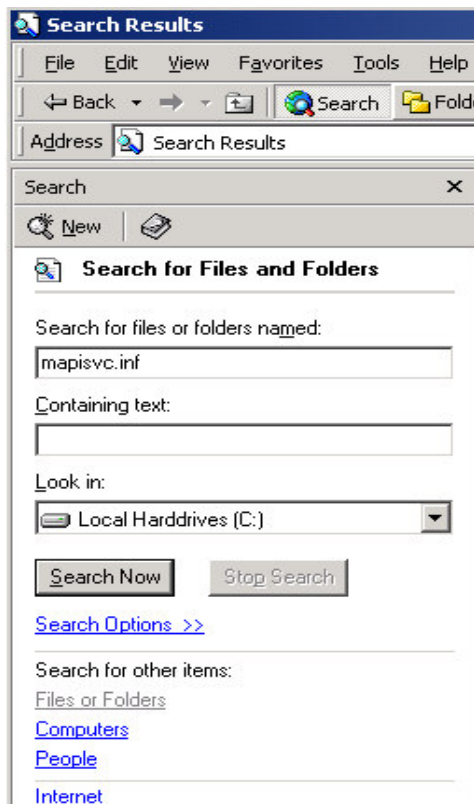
Search Results

File Edit View Favorites Tools Help

Back Search Folde

Address Search Results

Search ×

New

Search for Files and Folders

Search for files or folders named:

mapisvc.inf

Containing text:

Look in:

Local Harddrives (C:)

Search Now Stop Search

Search Options >>

Search for other items:

Files or Folders

Computers

People

Internet